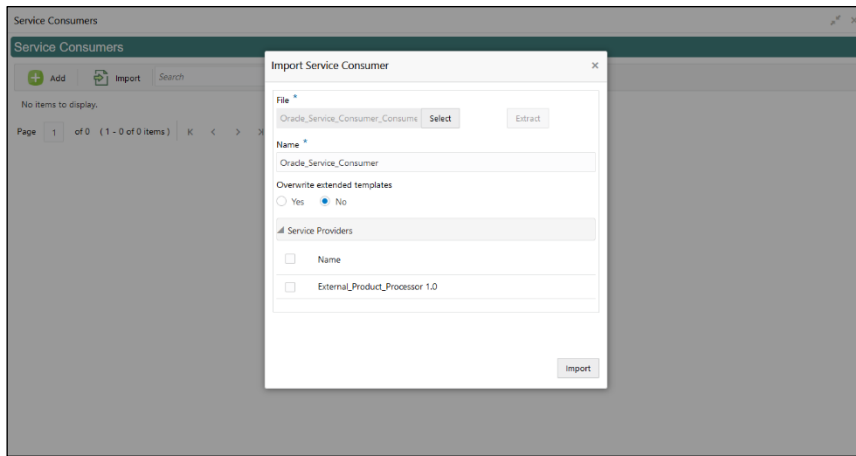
Service Consumers

Service Consumers

Add Import Search

No items to display.

Page 1 of 0 (1 - 0 of 0 items) K < > K

Import Service Consumer ×

File *

Oracle_Service_Consumer_Consume Select Extract

Name *

Oracle_Service_Consumer

Overwrite extended templates

Yes No

Service Providers

Name

External_Product_Processor 1.0

Import